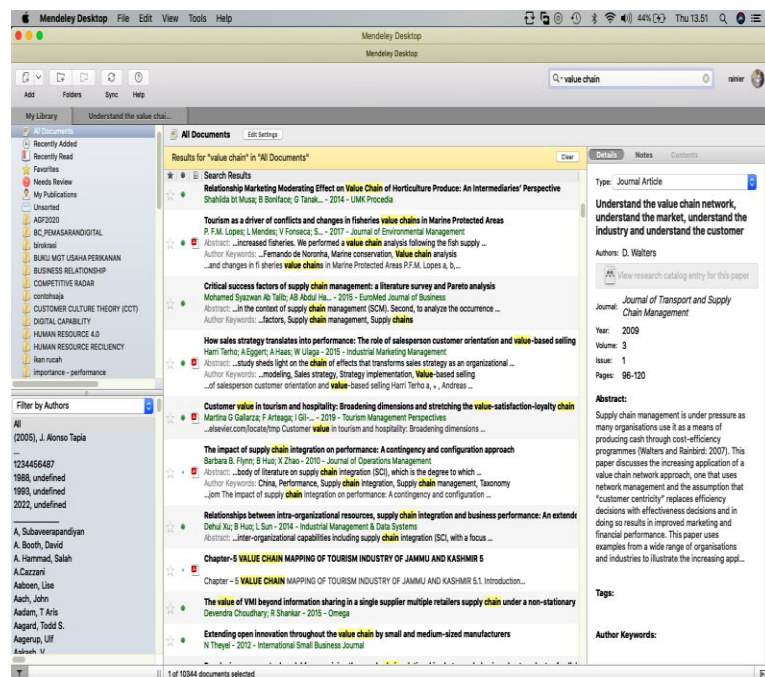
Mendeley Desktop File Edit View Tools Help

44% Thu 13.51

Mendeley Desktop

Mendeley Desktop

Add Folders Sync Help

value chain

rainier

My Library

Understand the value chai...

All Documents
Recently Added
Recently Read
Favorites
Needs Review
My Publications
Unsorted
AGF2020
BC_PEMASARANDIGITAL
birokrasi
BUKU MGT USAHA PERIKANAN
BUSINESS RELATIONSHIP
COMPETITIVE RADAR
contohsaja
CUSTOMER CULTURE THEORY (CCT)
DIGITAL CAPABILITY
HUMAN RESOURCE 4.0
HUMAN RESOURCE RECILIENCY
ikan rucah
importance - performance

Filter by Authors

All
(2005), J. Alonso Tapia

1234456487
1988, undefined
1993, undefined
2022, undefined

A, Subaveerapandiyan
A. Booth, David
A. Hammad, Salah
A.Cazzani
Aaboen, Lise
Aach, John
Aadam, T Aris
Aagard, Todd S.
Aagerup, Ulf
Aakash, V

All Documents Edit Settings

Results for "value chain" in "All Documents"

Clear

Search Results

Relationship Marketing Moderating Effect on Value Chain of Horticulture Produce: An Intermediaries' Perspective
Shahida bt Musa; B Boniface; G Tanak... - 2014 - UMK Procedia

Tourism as a driver of conflicts and changes in fisheries value chains in Marine Protected Areas
P. F.M. Lopes; L Mendes; V Fonseca; S... - 2017 - Journal of Environmental Management
Abstract: ...increased fisheries. We performed a value chain analysis following the fish supply ...
Author Keywords: ...Fernando de Noronha, Marine conservation, Value chain analysis
...and changes in fi sheries value chains in Marine Protected Areas P.F.M. Lopes a, b,...

Critical success factors of supply chain management: a literature survey and Pareto analysis
Mohamed Syazwan Ab Talib; AB Abdul Ha... - 2015 - EuroMed Journal of Business
Abstract: ...in the context of supply chain management (SCM). Second, to analyze the occurrence ...
Author Keywords: ...factors, Supply chain management, Supply chains

How sales strategy translates into performance: The role of salesperson customer orientation and value-based selling
Harri Terho; A Eggert; A Haas; W Ulaga - 2015 - Industrial Marketing Management
Abstract: ...study sheds light on the chain of effects that transforms sales strategy as an organizational ...
Author Keywords: ...modeling, Sales strategy, Strategy implementation, Value-based selling
...of salesperson customer orientation and value-based selling Harri Terho a, ⁎, Andreas ...

Customer value in tourism and hospitality: Broadening dimensions and stretching the value-satisfaction-loyalty chain
Martina G Gallarza; F Arteaga; I Gil-... - 2019 - Tourism Management Perspectives
...elsevier.com/locate/tmp Customer value in tourism and hospitality: Broadening dimensions ...

The impact of supply chain integration on performance: A contingency and configuration approach
Barbara B. Flynn; B Huo; X Zhao - 2010 - Journal of Operations Management
Abstract: ...body of literature on supply chain integration (SCI), which is the degree to which ...
Author Keywords: China, Performance, Supply chain integration, Supply chain management, Taxonomy
...jom The impact of supply chain integration on performance: A contingency and configuration ...

Relationships between intra-organizational resources, supply chain integration and business performance: An extende
Dehui Xu; B Huo; L Sun - 2014 - Industrial Management & Data Systems
Abstract: ...inter-organizational capabilities including supply chain integration (SCI, with a focus ...

Chapter-5 VALUE CHAIN MAPPING OF TOURISM INDUSTRY OF JAMMU AND KASHMIR 5

Chapter - 5 VALUE CHAIN MAPPING OF TOURISM INDUSTRY OF JAMMU AND KASHMIR 5.1. Introduction...

The value of VMI beyond information sharing in a single supplier multiple retailers supply chain under a non-stationary
Devendra Choudhary; R Shankar - 2015 - Omega

Extending open innovation throughout the value chain by small and medium-sized manufacturers
N Theyel - 2012 - International Small Business Journal

1 of 10344 documents selected

Details Notes Contents

Type: Journal Article

Understand the value chain network, understand the market, understand the industry and understand the customer

Authors: D. Walters

View research catalog entry for this paper

Journal: Journal of Transport and Supply Chain Management

Year: 2009
Volume: 3
Issue: 1
Pages: 96-120

Abstract:

Supply chain management is under pressure as many organisations use it as a means of producing cash through cost-efficiency programmes (Walters and Rainbird: 2007). This paper discusses the increasing application of a value chain network approach, one that uses network management and the assumption that "customer centricity" replaces efficiency decisions with effectiveness decisions and in doing so results in improved marketing and financial performance. This paper uses examples from a wide range of organisations and industries to illustrate the increasing appl...

Tags:

Author Keywords: